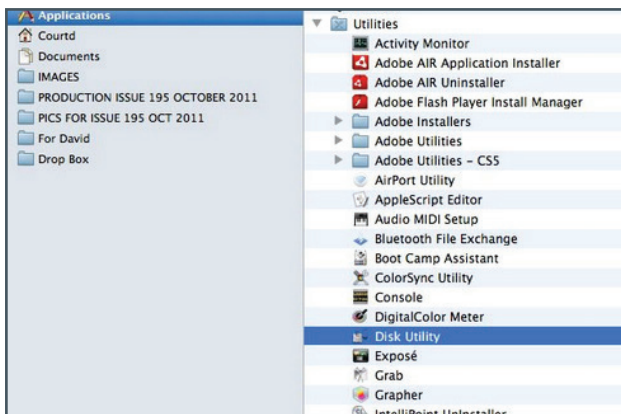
Applications
Courtd
Documents
IMAGES
PRODUCTION ISSUE 195 OCTOBER 2011
PICS FOR ISSUE 195 OCT 2011
For David
Drop Box

Utilities
Activity Monitor
Adobe AIR Application Installer
Adobe AIR Uninstaller
Adobe Flash Player Install Manager
Adobe Installers
Adobe Utilities
Adobe Utilities - CS5
AirPort Utility
AppleScript Editor
Audio MIDI Setup
Bluetooth File Exchange
Boot Camp Assistant
ColorSync Utility
Console
DigitalColor Meter
Disk Utility
Exposé
Grab
Grapher
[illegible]